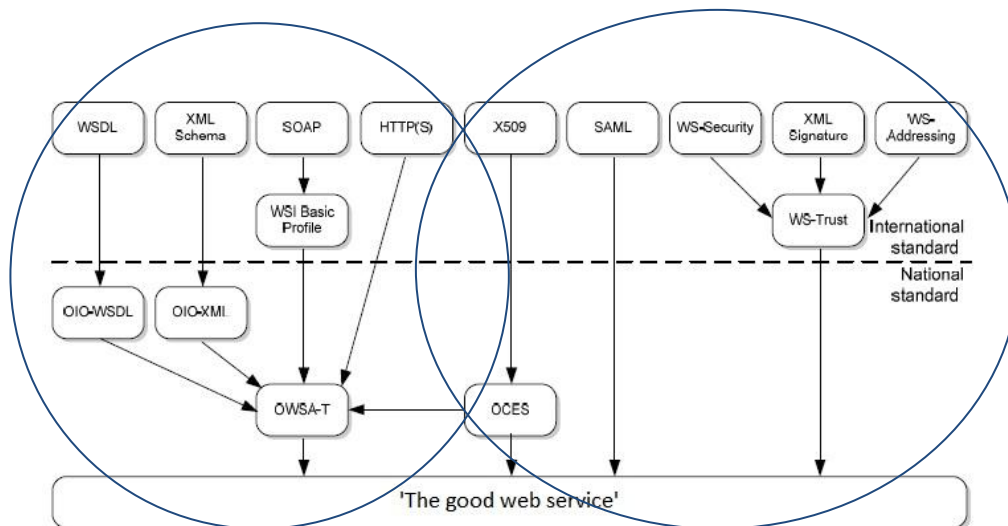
WSDL

XML Schema

SOAP

HTTP(S)

X509

SAML

WS-Security

XML Signature

WS-Addressing

WSI Basic Profile

WS-Trust

International standard

National standard

OIO-WSDL

OIO-XML

OWSA-T

OCES

'The good web service'